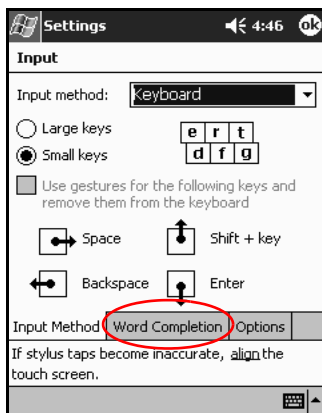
Settings
4:46
ok

Input

Input method: Keyboard

Large keys
Small keys

e r t
d f g

Use gestures for the following keys and remove them from the keyboard

Space
Shift + key
Backspace
Enter

Input Method
Word Completion
Options

If stylus taps become inaccurate, align the touch screen.